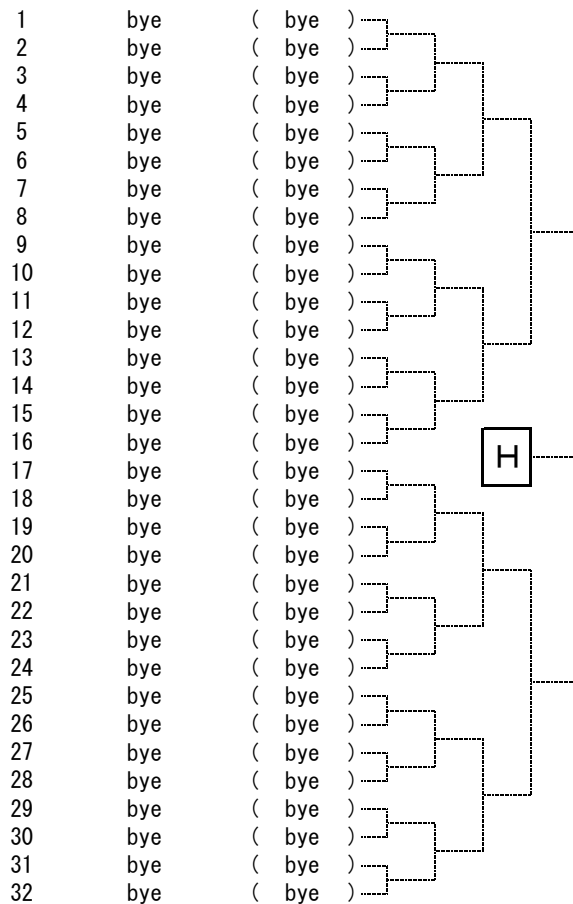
1 bye ( bye )
2 bye ( bye )
3 bye ( bye )
4 bye ( bye )
5 bye ( bye )
6 bye ( bye )
7 bye ( bye )
8 bye ( bye )
9 bye ( bye )
10 bye ( bye )
11 bye ( bye )
12 bye ( bye )
13 bye ( bye )
14 bye ( bye )
15 bye ( bye )
16 bye ( bye )
17 bye ( bye )
18 bye ( bye )
19 bye ( bye )
20 bye ( bye )
21 bye ( bye )
22 bye ( bye )
23 bye ( bye )
24 bye ( bye )
25 bye ( bye )
26 bye ( bye )
27 bye ( bye )
28 bye ( bye )
29 bye ( bye )
30 bye ( bye )
31 bye ( bye )
32 bye ( bye )

H